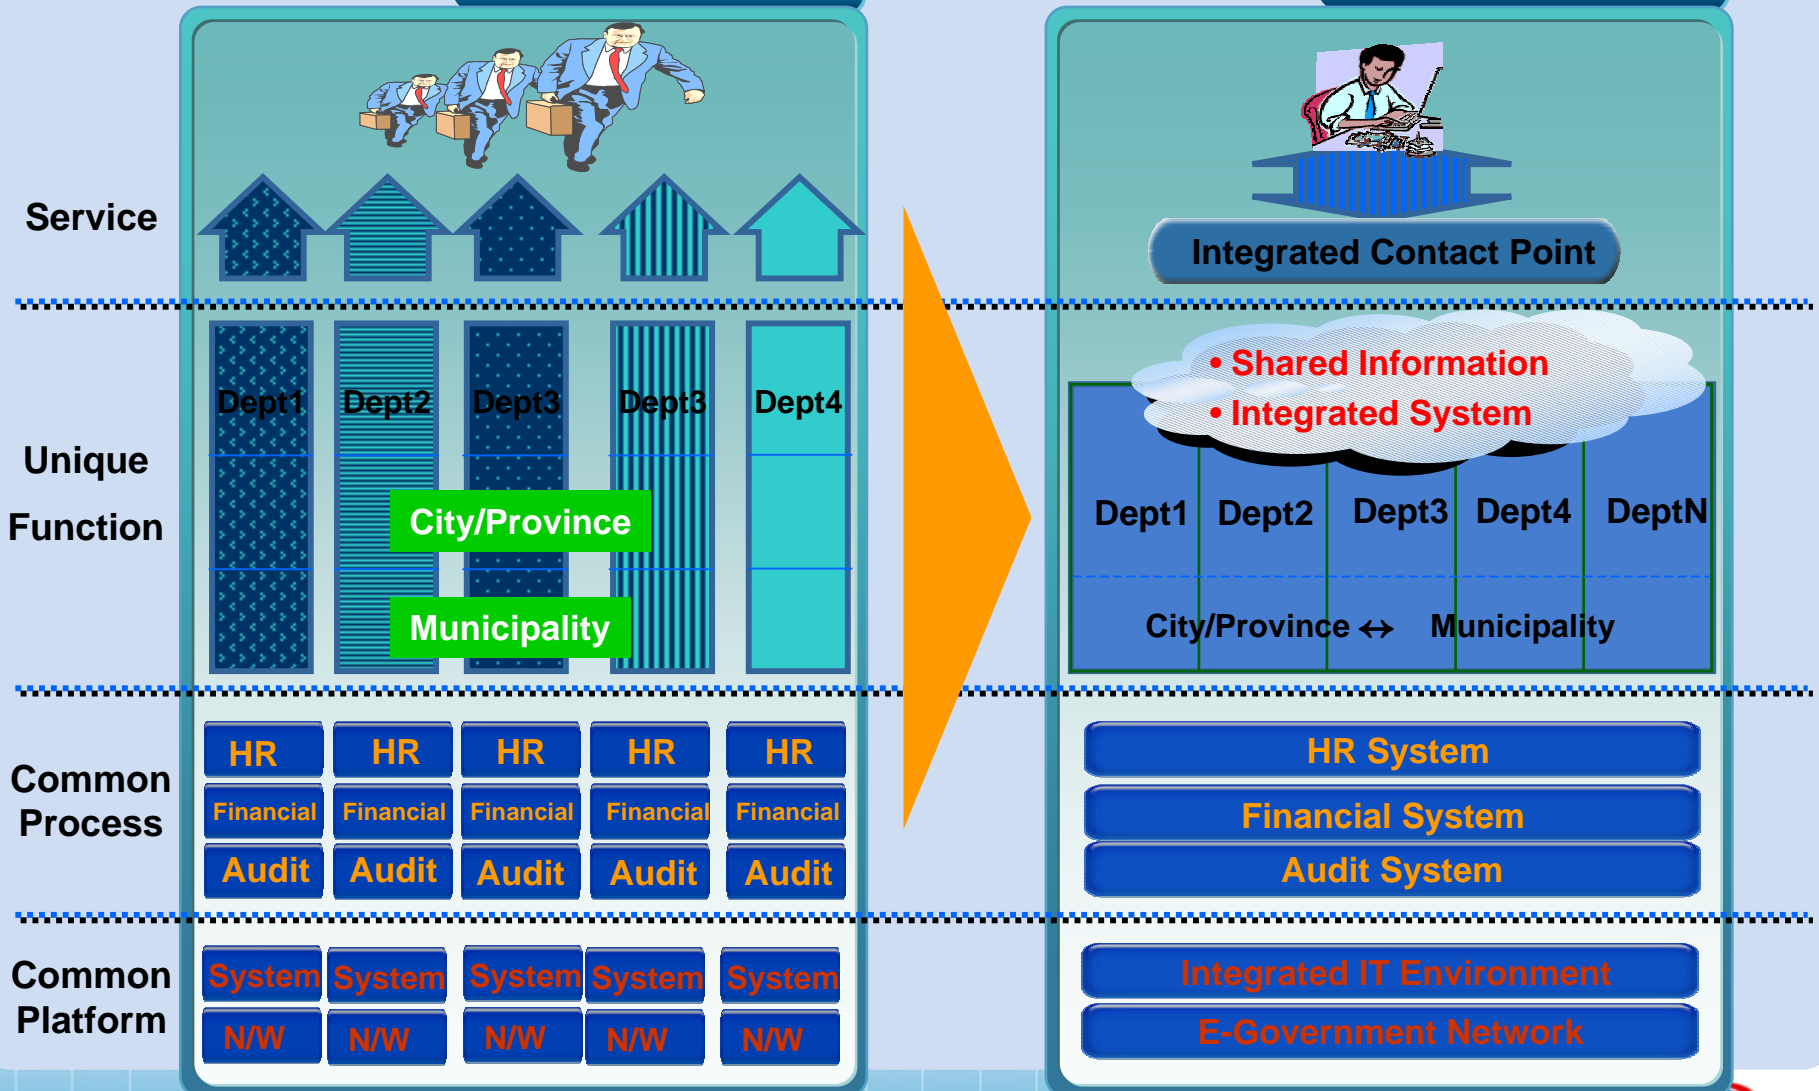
Service

Unique Function

Common Process

Common Platform

Dept1 Dept2 Dept3 Dept3 Dept4

City/Province

Municipality

| HR | HR | HR | HR | HR |
|---|---|---|---|---|
| Financial | Financial | Financial | Financial | Financial |
| Audit | Audit | Audit | Audit | Audit |
| System | System | System | System | System |
| N/W | N/W | N/W | N/W | N/W |

Integrated Contact Point

• Shared Information
• Integrated System

Dept1 Dept2 Dept3 Dept4 DeptN

City/Province ↔ Municipality

HR System

Financial System

Audit System

Integrated IT Environment

E-Government Network